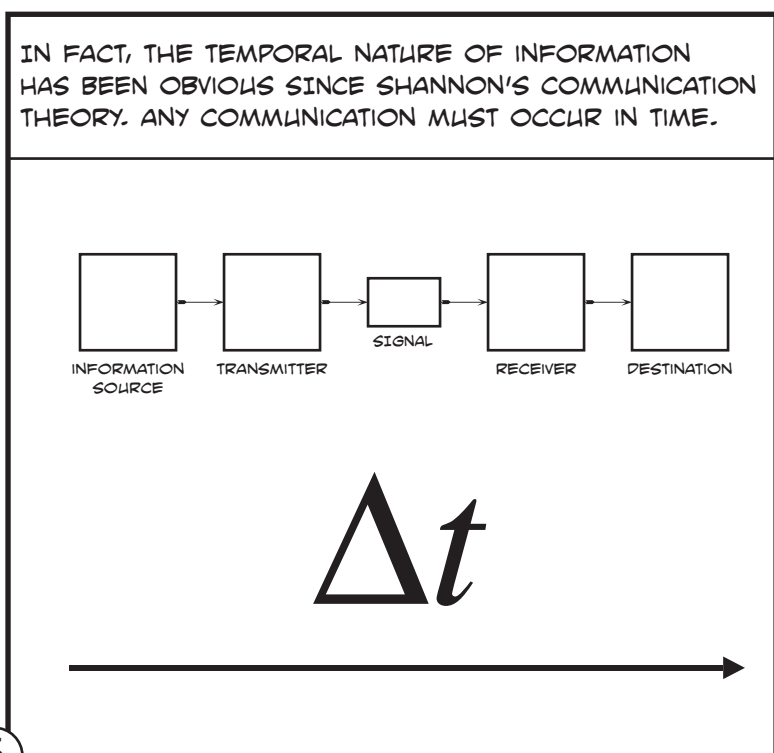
IN FACT, THE TEMPORAL NATURE OF INFORMATION HAS BEEN OBVIOUS SINCE SHANNON'S COMMUNICATION THEORY. ANY COMMUNICATION MUST OCCUR IN TIME.

SIGNAL

INFORMATION SOURCE

TRANSMITTER

RECEIVER

DESTINATION

$\Delta t$